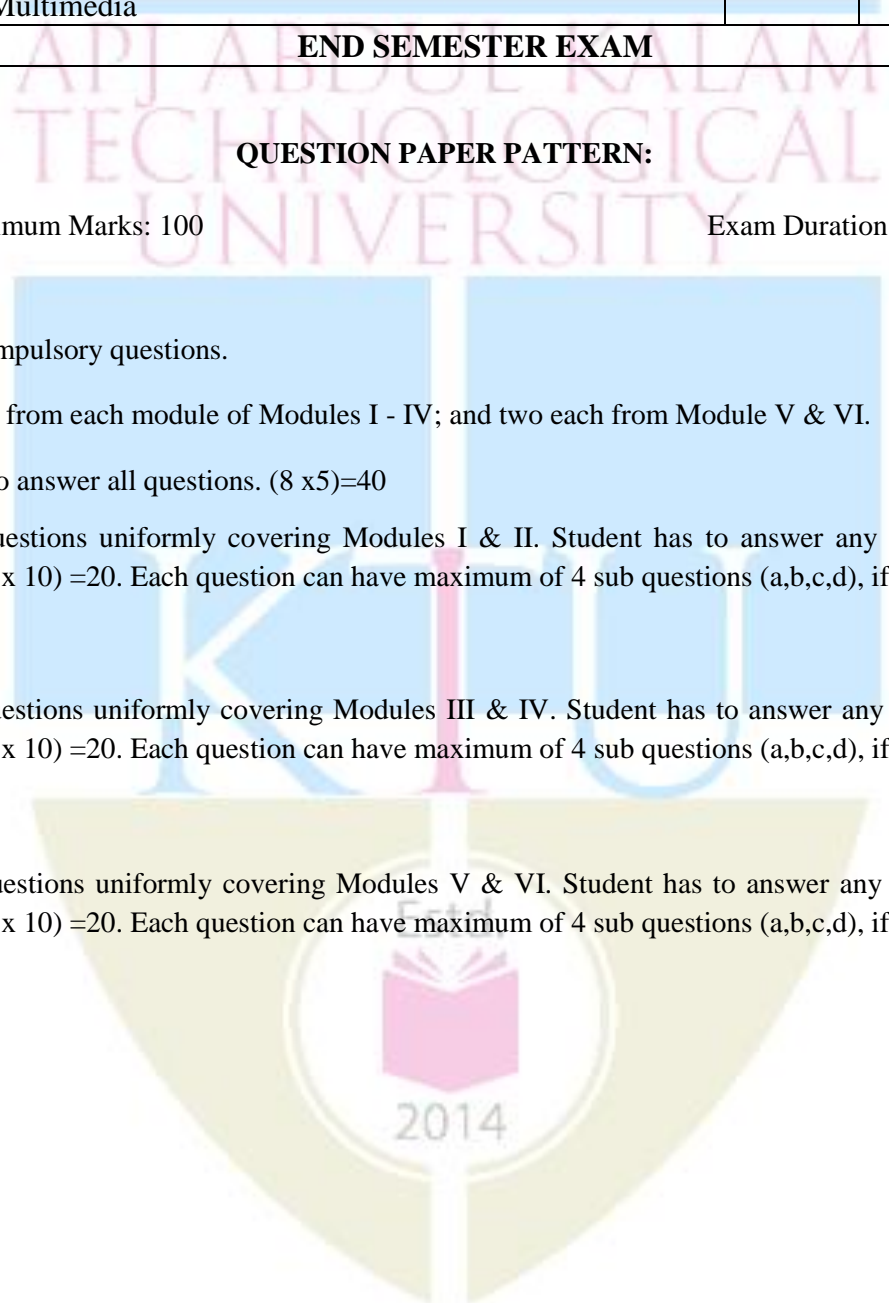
Multimedia

END SEMESTER EXAM

QUESTION PAPER PATTERN:

mum Marks: 100 Exam Duration

mpulsory questions.

from each module of Modules I - IV; and two each from Module V & VI.

o answer all questions. (8 x5)=40

uestions uniformly covering Modules I & II. Student has to answer any x 10) =20. Each question can have maximum of 4 sub questions (a,b,c,d), if

uestions uniformly covering Modules III & IV. Student has to answer any x 10) =20. Each question can have maximum of 4 sub questions (a,b,c,d), if

uestions uniformly covering Modules V & VI. Student has to answer any x 10) =20. Each question can have maximum of 4 sub questions (a,b,c,d), if

APJ ABDUL KALAM TECHNOLOGICAL UNIVERSITY

Estd

2014